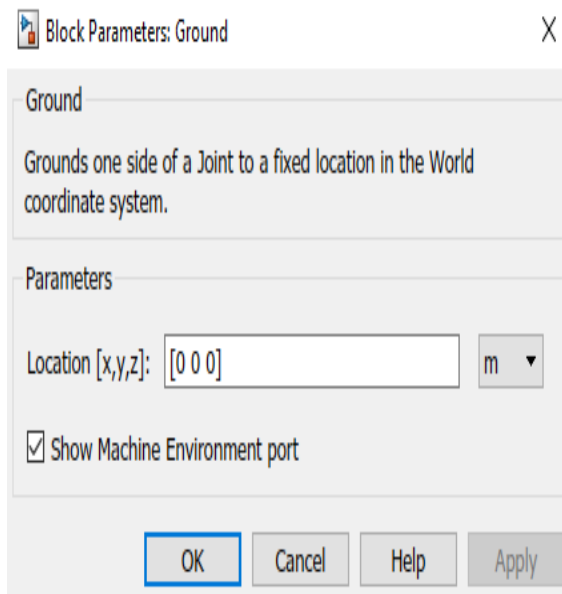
Block Parameters: Ground X

Ground

Grounds one side of a Joint to a fixed location in the World coordinate system.

Parameters

Location [x,y,z]: [0 0 0] m ▾

☑ Show Machine Environment port

OK Cancel Help Apply